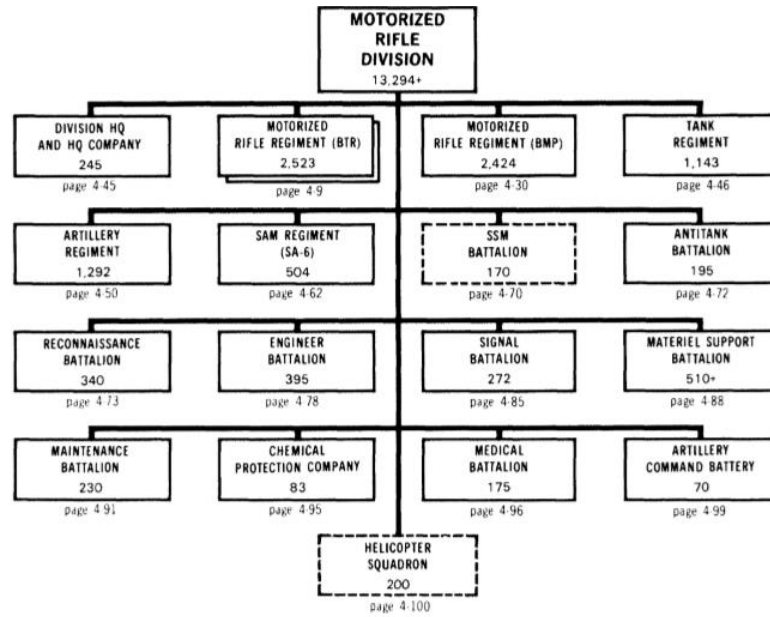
MOTORIZED
RIFLE
DIVISION
13,294+

DIVISION HQ AND HQ COMPANY
245
page 4-45

MOTORIZED RIFLE REGIMENT (BTR)
2,523
page 4-9

MOTORIZED RIFLE REGIMENT (BMP)
2,424
page 4-30

TANK REGIMENT
1,143
page 4-46

ARTILLERY REGIMENT
1,292
page 4-50

SAM REGIMENT (SA-6)
504
page 4-62

SSM BATTALION
170
page 4-70

ANTITANK BATTALION
195
page 4-72

RECONNAISSANCE BATTALION
340
page 4-73

ENGINEER BATTALION
395
page 4-78

SIGNAL BATTALION
272
page 4-85

MATERIEL SUPPORT BATTALION
510+
page 4-88

MAINTENANCE BATTALION
230
page 4-91

CHEMICAL PROTECTION COMPANY
83
page 4-95

MEDICAL BATTALION
175
page 4-96

ARTILLERY COMMAND BATTERY
70
page 4-99

HELICOPTER SQUADRON
200
page 4-100